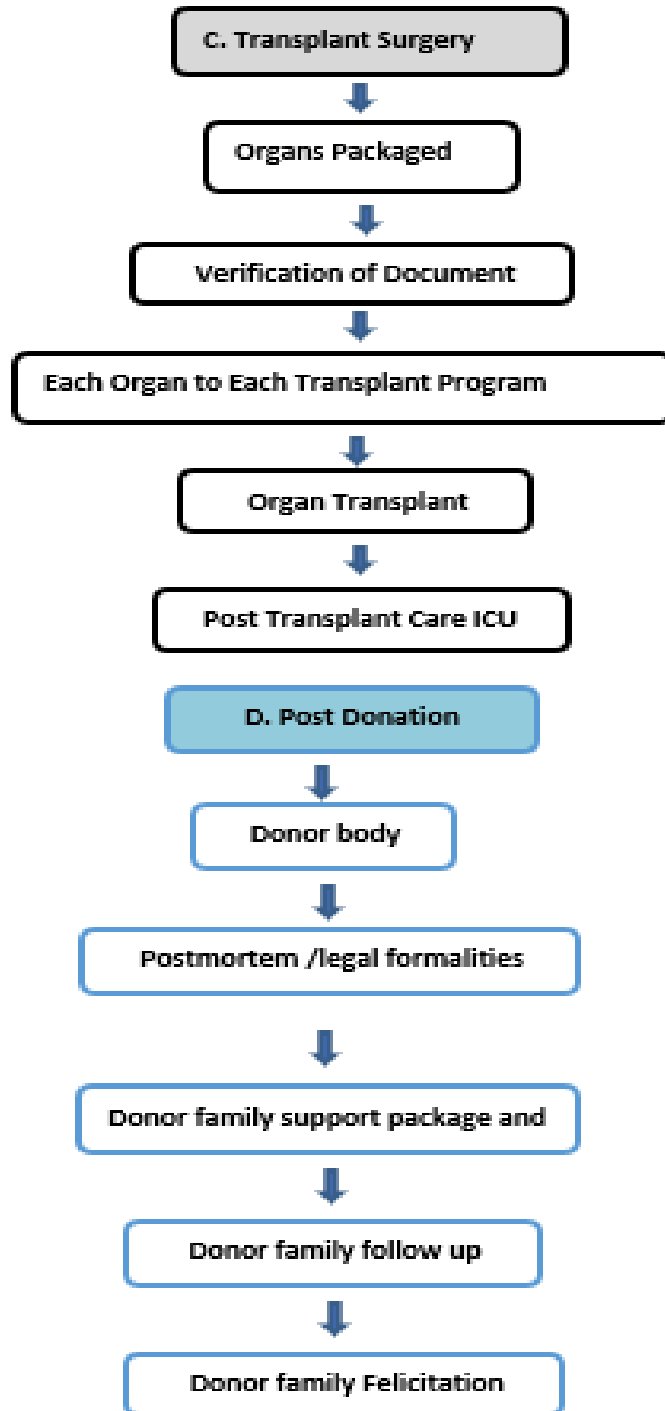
C. Transplant Surgery

Organs Packaged

Verification of Document

Each Organ to Each Transplant Program

Organ Transplant

Post Transplant Care ICU

D. Post Donation

Donor body

Postmortem /legal formalities

Donor family support package and

Donor family follow up

Donor family Felicitation